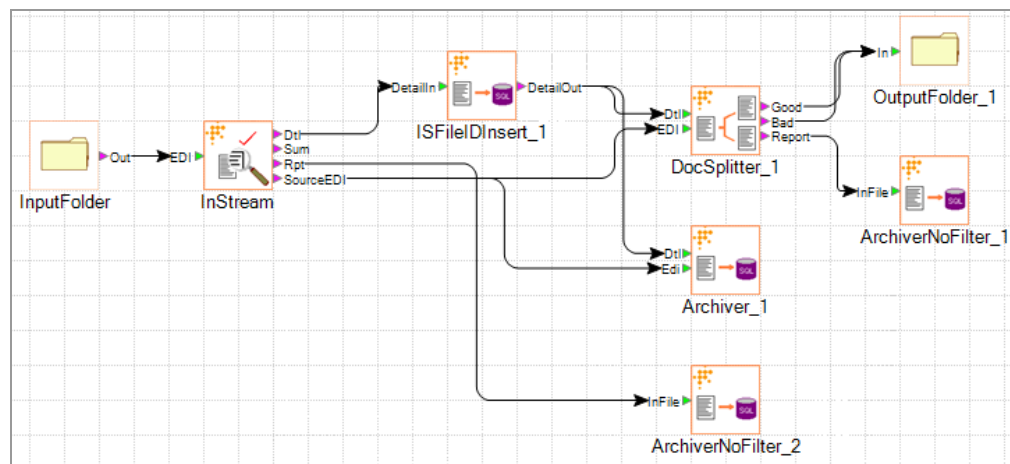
Out
EDI
InputFolder
InStream
Dtl
Sum
Rpt
SourceEDI
DetailIn
SQL
DetailOut
ISFileIDInsert_1
Dtl
EDI
Good
Bad
Report
DocSplitter_1
In
OutputFolder_1
InFile
SQL
ArchiverNoFilter_1
Dtl
Edi
SQL
Archiver_1
InFile
SQL
ArchiverNoFilter_2